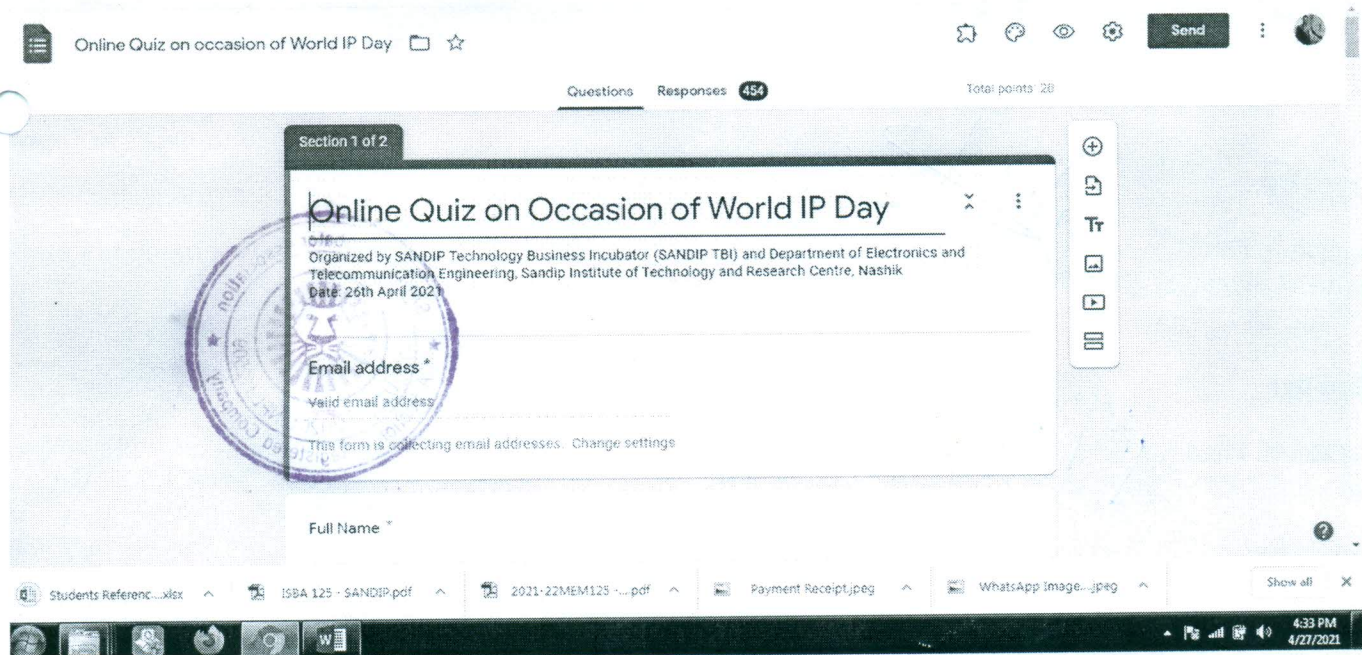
Online Quiz on occasion of World IP Day

Send

Questions Responses 454

Total points 20

Section 1 of 2

Online Quiz on Occasion of World IP Day

Organized by SANDIP Technology Business Incubator (SANDIP TBI) and Department of Electronics and Telecommunication Engineering, Sandip Institute of Technology and Research Centre, Nashik
Date: 26th April 2021

Email address *

Valid email address

This form is collecting email addresses. Change settings

Full Name *

Students Referenc....xlsx

ISBA 125 - SANDIP.pdf

2021-22MEM125 -....pdf

Payment Receipt.jpeg

WhatsApp Image....jpeg

Show all

4:33 PM
4/27/2021